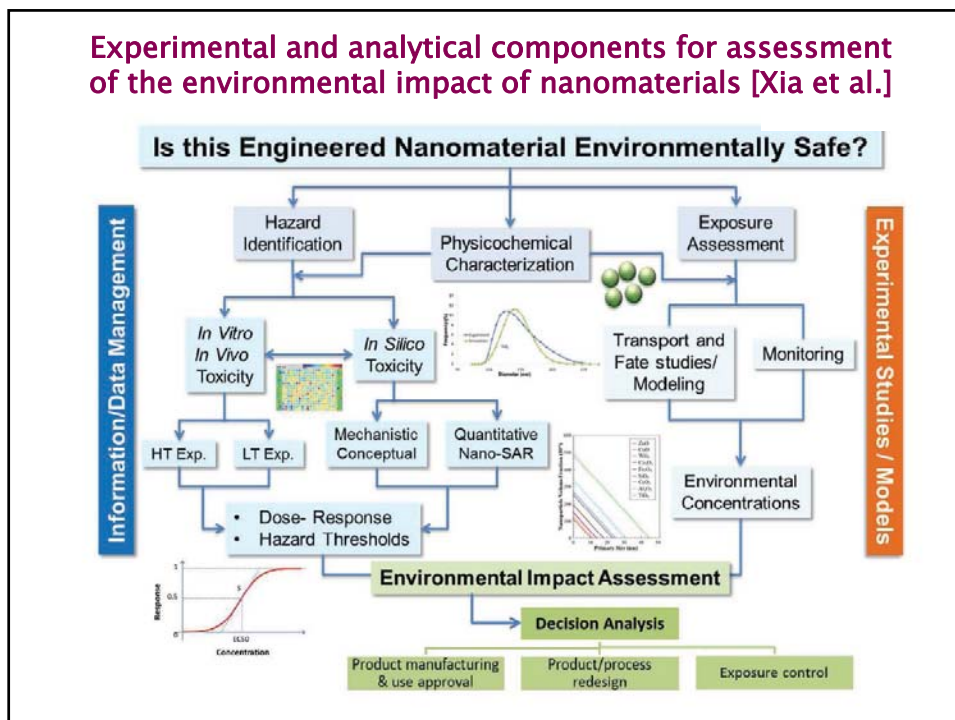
Experimental and analytical components for assessment of the environmental impact of nanomaterials [Xia et al.]

Is this Engineered Nanomaterial Environmentally Safe?

Information/Data Management

Experimental Studies / Models

Hazard Identification

Physicochemical Characterization

Exposure Assessment

In Vitro In Vivo Toxicity

In Silico Toxicity

Transport and Fate studies/ Modeling

Monitoring

HT Exp.

LT Exp.

Mechanistic Conceptual

Quantitative Nano-SAR

Environmental Concentrations

• Dose- Response
• Hazard Thresholds

Environmental Impact Assessment

Decision Analysis

Product manufacturing & use approval

Product/process redesign

Exposure control

Response

Concentration

EC50

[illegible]